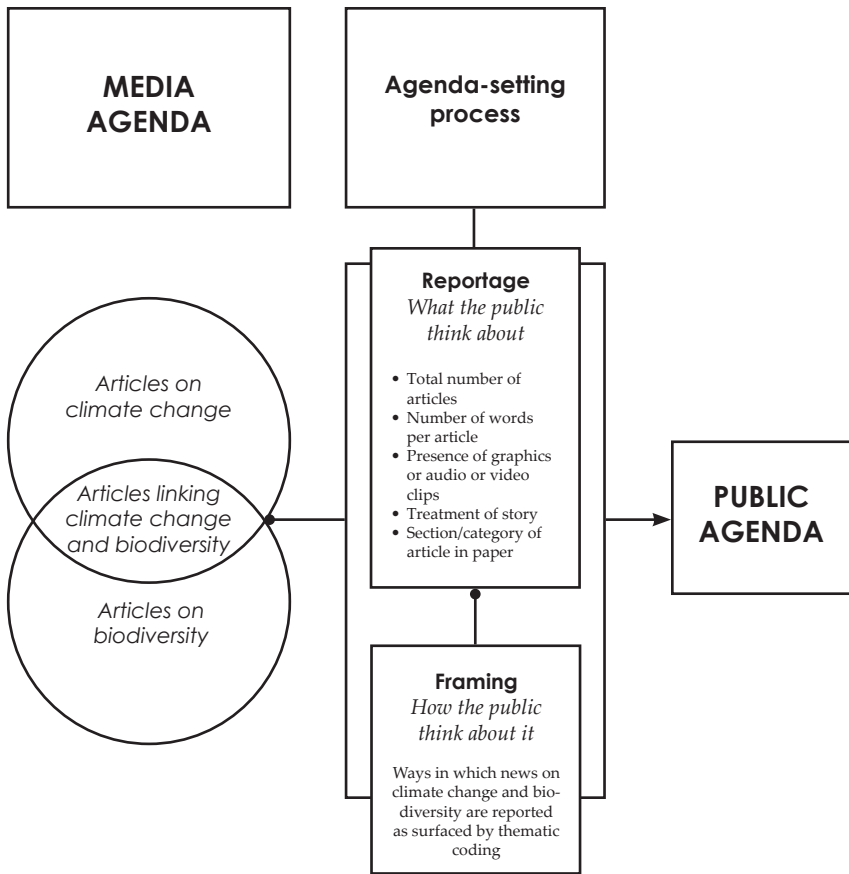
MEDIA AGENDA

Agenda-setting process

Articles on climate change

Articles linking climate change and biodiversity

Articles on biodiversity

Reportage
What the public think about

• Total number of articles
• Number of words per article
• Presence of graphics or audio or video clips
• Treatment of story
• Section/category of article in paper

Framing
How the public think about it

Ways in which news on climate change and biodiversity are reported as surfaced by thematic coding

PUBLIC AGENDA